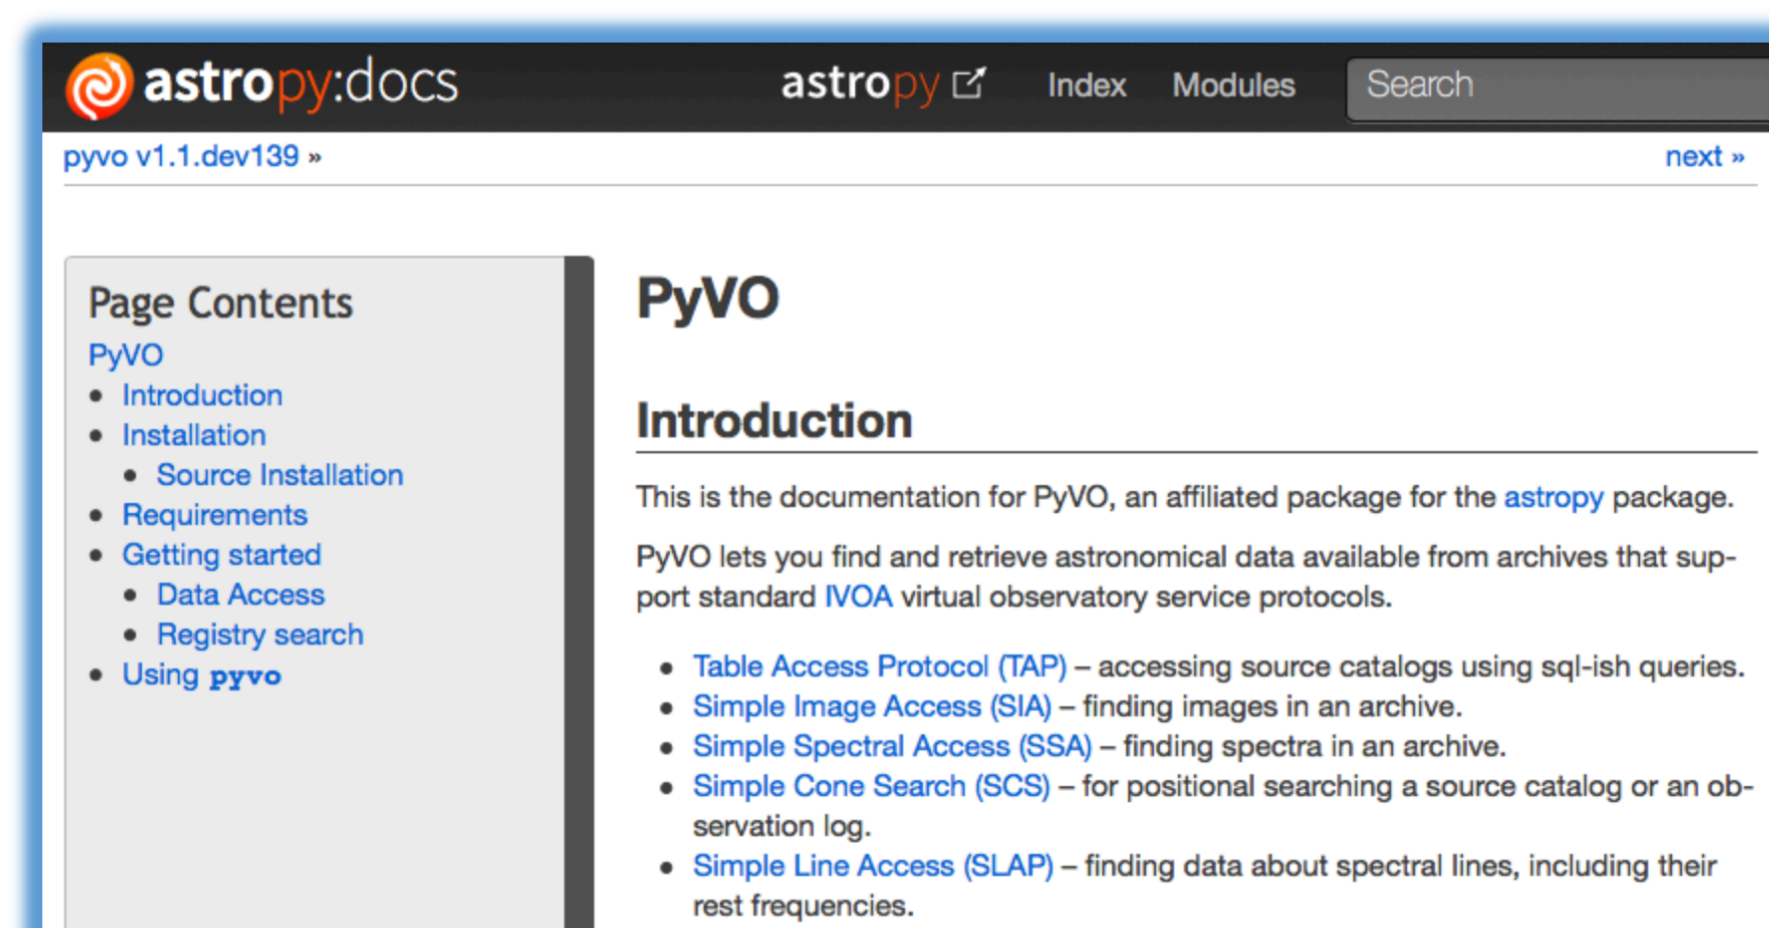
astropy:docs astropy Index Modules Search

pyvo v1.1.dev139 »

next »

Page Contents

PyVO

- Introduction
- Installation
  - Source Installation
- Requirements
- Getting started
  - Data Access
  - Registry search
- Using pyvo

PyVO

Introduction

This is the documentation for PyVO, an affiliated package for the astropy package.

PyVO lets you find and retrieve astronomical data available from archives that support standard IVOA virtual observatory service protocols.

- Table Access Protocol (TAP) – accessing source catalogs using sql-ish queries.
- Simple Image Access (SIA) – finding images in an archive.
- Simple Spectral Access (SSA) – finding spectra in an archive.
- Simple Cone Search (SCS) – for positional searching a source catalog or an observation log.
- Simple Line Access (SLAP) – finding data about spectral lines, including their rest frequencies.